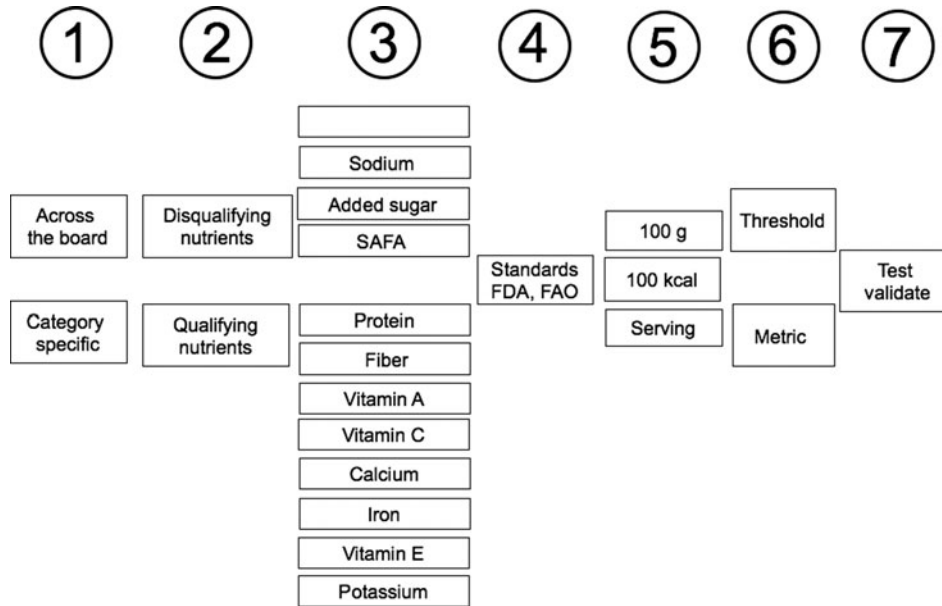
1 2 3 4 5 6 7

Across the board

Category specific

Disqualifying nutrients

Qualifying nutrients

Sodium
Added sugar
SAFA

Protein
Fiber
Vitamin A
Vitamin C
Calcium
Iron
Vitamin E
Potassium

Standards FDA, FAO

100 g
100 kcal
Serving

Threshold

Metric

Test validate